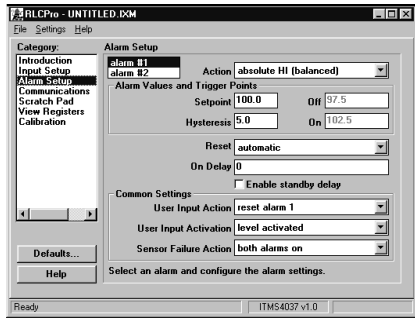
RLCPro - UNTITLED.IXM

File Settings Help

Category:
Introduction
Input Setup
Alarm Setup
Communications
Scratch Pad
View Registers
Calibration

Defaults...
Help

Alarm Setup

alarm #1
alarm #2

Action absolute HI (balanced)

Alarm Values and Trigger Points

Setpoint 100.0
Off 97.5

Hysteresis 5.0
On 102.5

Reset automatic

On Delay 0

Enable standby delay

Common Settings

User Input Action reset alarm 1

User Input Activation level activated

Sensor Failure Action both alarms on

Select an alarm and configure the alarm settings.

Ready
ITMS4037 v1.0